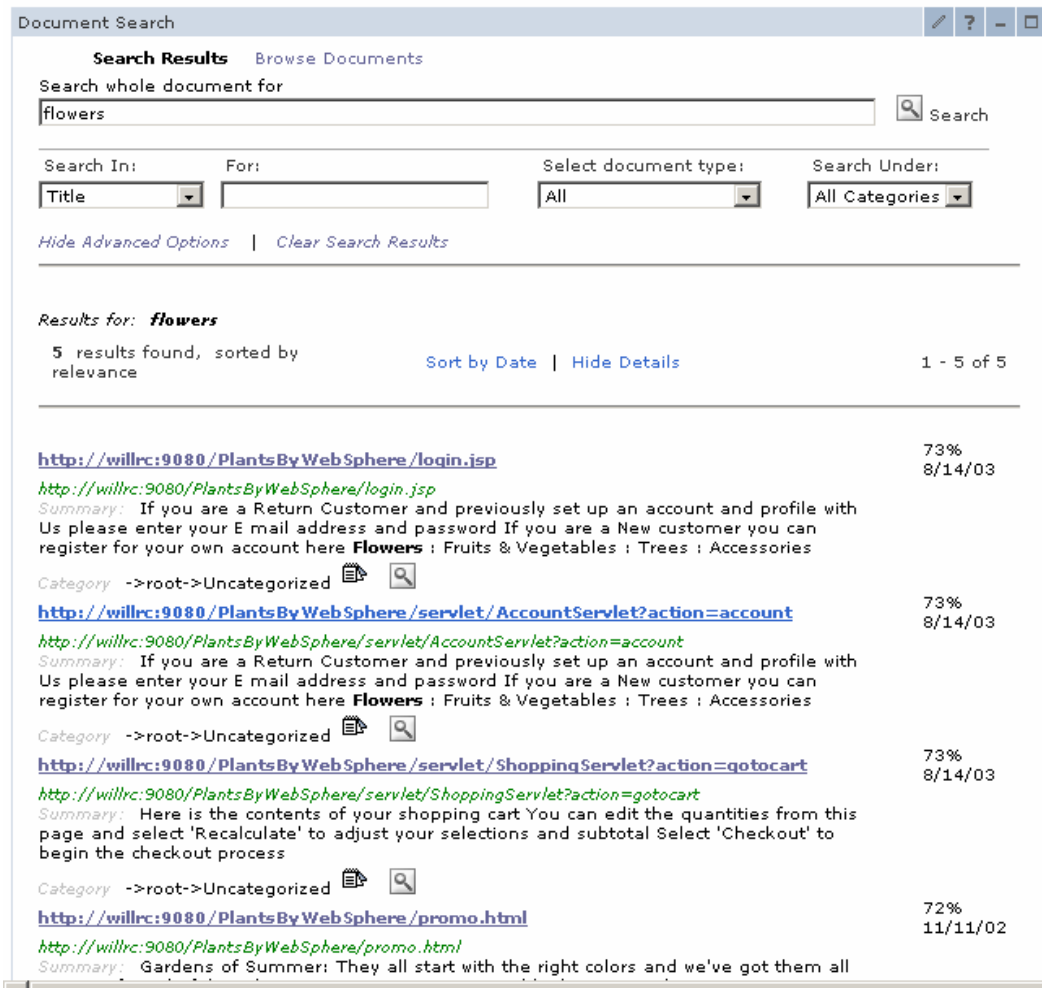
Document Search

Search Results Browse Documents

Search whole document for

flowers

Search

Search In: For: Select document type: Search Under:

Title

All

All Categories

Hide Advanced Options | Clear Search Results

Results for: flowers

5 results found, sorted by relevance

Sort by Date | Hide Details

1 - 5 of 5

http://willrc:9080/PlantsByWebSphere/login.jsp

73%
8/14/03

http://willrc:9080/PlantsByWebSphere/login.jsp

Summary: If you are a Return Customer and previously set up an account and profile with Us please enter your E mail address and password If you are a New customer you can register for your own account here **Flowers** : Fruits & Vegetables : Trees : Accessories

Category ->root->Uncategorized

http://willrc:9080/PlantsByWebSphere/servlet/AccountServlet?action=account

73%
8/14/03

http://willrc:9080/PlantsByWebSphere/servlet/AccountServlet?action=account

Summary: If you are a Return Customer and previously set up an account and profile with Us please enter your E mail address and password If you are a New customer you can register for your own account here **Flowers** : Fruits & Vegetables : Trees : Accessories

Category ->root->Uncategorized

http://willrc:9080/PlantsByWebSphere/servlet/ShoppingServlet?action=gotocart

73%
8/14/03

http://willrc:9080/PlantsByWebSphere/servlet/ShoppingServlet?action=gotocart

Summary: Here is the contents of your shopping cart You can edit the quantities from this page and select 'Recalculate' to adjust your selections and subtotal Select 'Checkout' to begin the checkout process

Category ->root->Uncategorized

http://willrc:9080/PlantsByWebSphere/promo.html

72%
11/11/02

http://willrc:9080/PlantsByWebSphere/promo.html

Summary: Gardens of Summer: They all start with the right colors and we've got them all